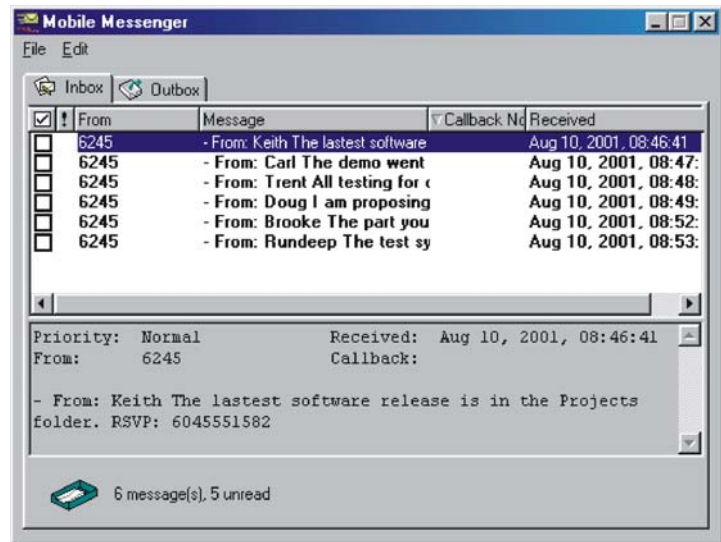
Mobile Messenger

File Edit

Inbox Outbox

| ☑ | ! | From | Message | Callback Nc | Received |
|---|---|---|---|---|---|
| ☐ | | 6245 | - From: Keith The lastest software | | Aug 10, 2001, 08:46:41 |
| ☐ | | 6245 | - From: Carl The demo went | | Aug 10, 2001, 08:47: |
| ☐ | | 6245 | - From: Trent All testing for c | | Aug 10, 2001, 08:48: |
| ☐ | | 6245 | - From: Doug I am proposing | | Aug 10, 2001, 08:49: |
| ☐ | | 6245 | - From: Brooke The part you | | Aug 10, 2001, 08:52: |
| ☐ | | 6245 | - From: Rundeep The test sy | | Aug 10, 2001, 08:53: |

Priority: Normal Received: Aug 10, 2001, 08:46:41
From: 6245 Callback:

- From: Keith The lastest software release is in the Projects folder. RSVP: 6045551582

6 message(s), 5 unread